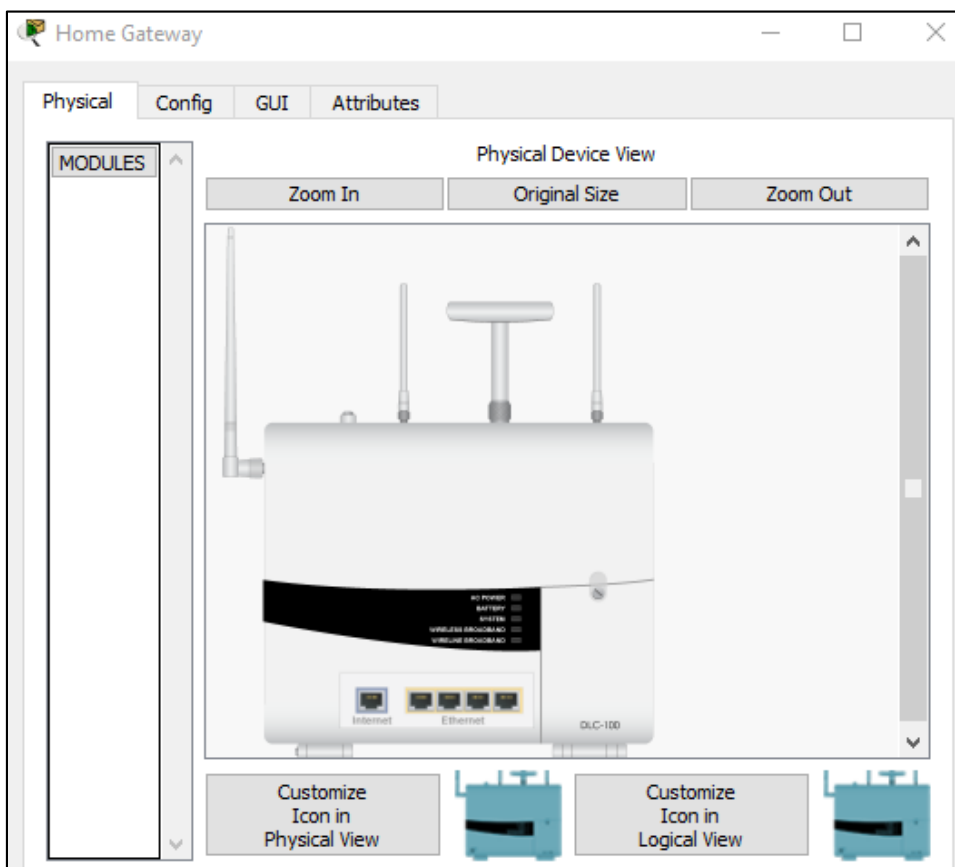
Home Gateway

Physical
Config
GUI
Attributes

MODULES

Physical Device View

Zoom In
Original Size
Zoom Out

AC POWER
BATTERY
SYSTEM
WIRELESS BROADBAND
WIRELINE BROADBAND

Internet
Ethernet
DLC-100

Customize Icon in Physical View

Customize Icon in Logical View